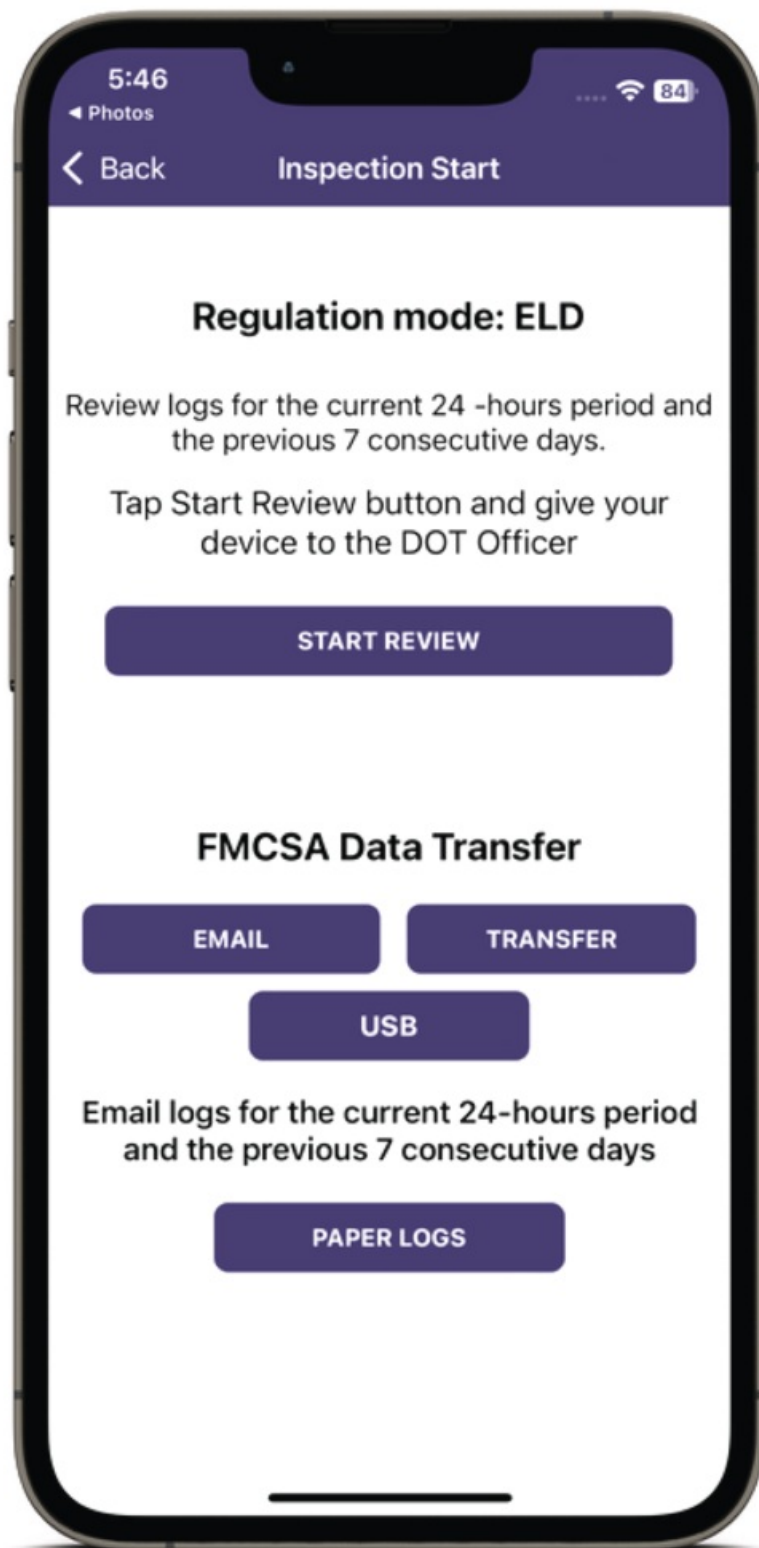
5:46
◂ Photos
84

< Back Inspection Start

Regulation mode: ELD

Review logs for the current 24 -hours period and the previous 7 consecutive days.

Tap Start Review button and give your device to the DOT Officer

START REVIEW

FMCSA Data Transfer

EMAIL

TRANSFER

USB

Email logs for the current 24-hours period and the previous 7 consecutive days

PAPER LOGS